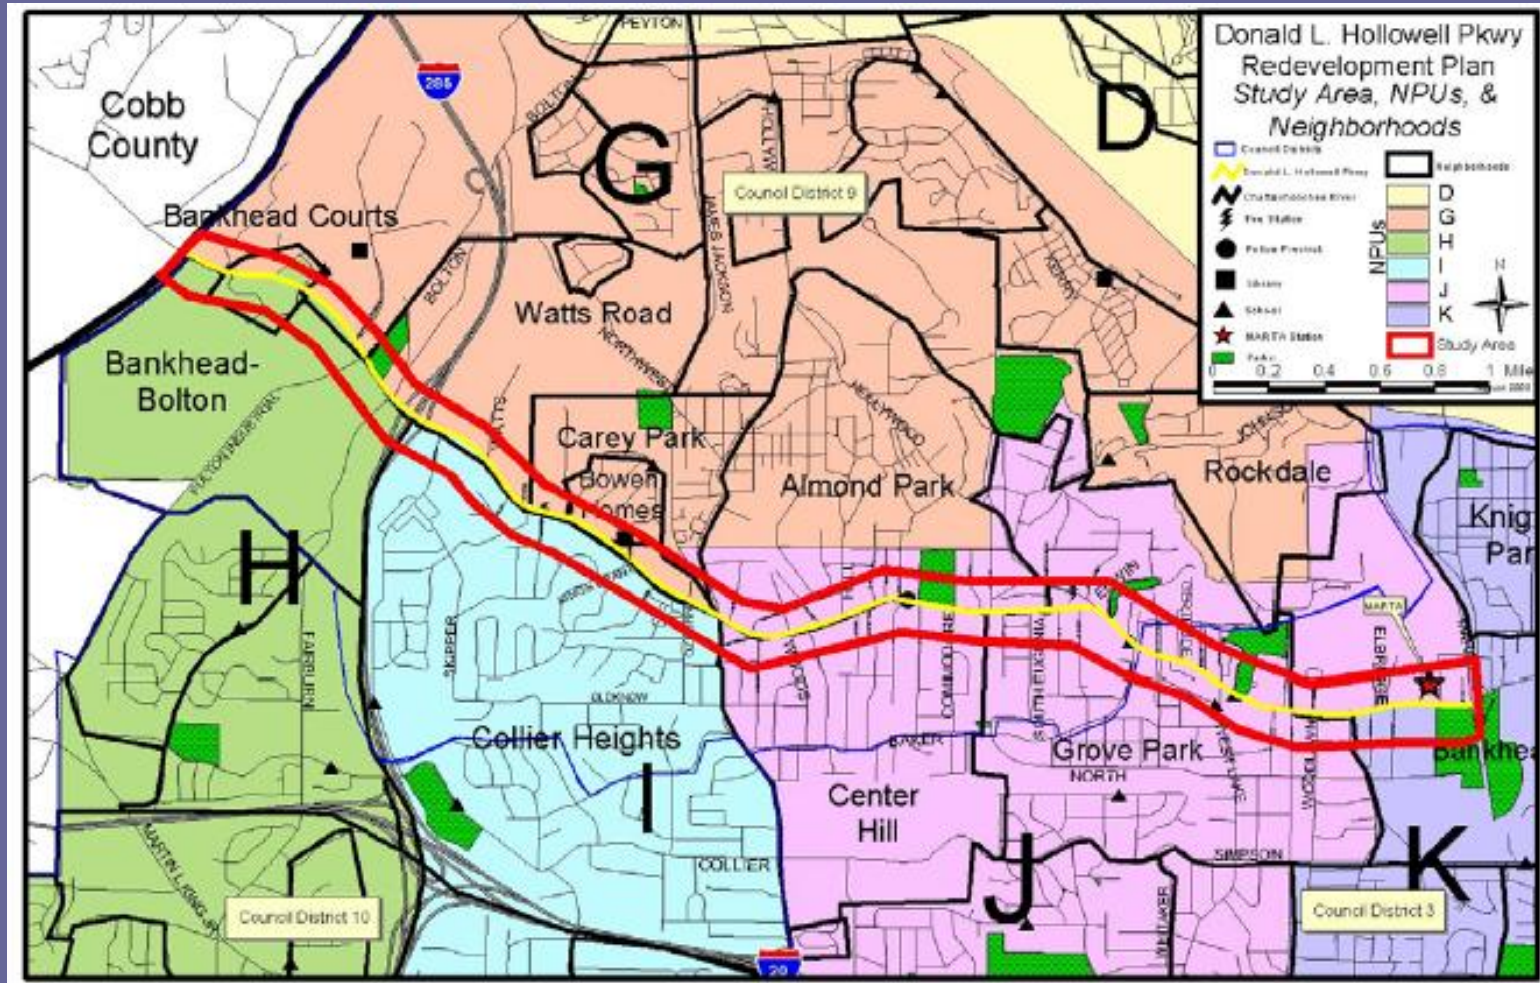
Donald L. Hollowell Pkwy Redevelopment Plan
Study Area, NPUs, & Neighborhoods

Council Districts
Donald L. Hollowell Pkwy
Chattahoochee River
Fire Station
Police Precinct
Library
School
MARTA Station
Parks

Neighborhoods
NPUs
D
G
H
I
J
K
Study Area

0 0.2 0.4 0.6 0.8 1 Miles

PEYTON
285
Cobb County
D
G
Council District 9
Bankhead Courts
BOLTON
Watts Road
JAMES JACKSON
NORTHWEST
HOLLYWOOD
Bankhead-Bolton
Carey Park
Bowen Homes
Almond Park
Rockdale
JOHNSON
Knig
Par
H
FAIRBURN
SKIPPER
Collier Heights
I
Center Hill
BAKER
Grove Park
NORTH
MARTA
ELBRIDGE
Bankhe
COLLIER
SIMPSON
J
K
Council District 10
Council District 3
MARTIN LUTHER KING JR
20
WHITAKER